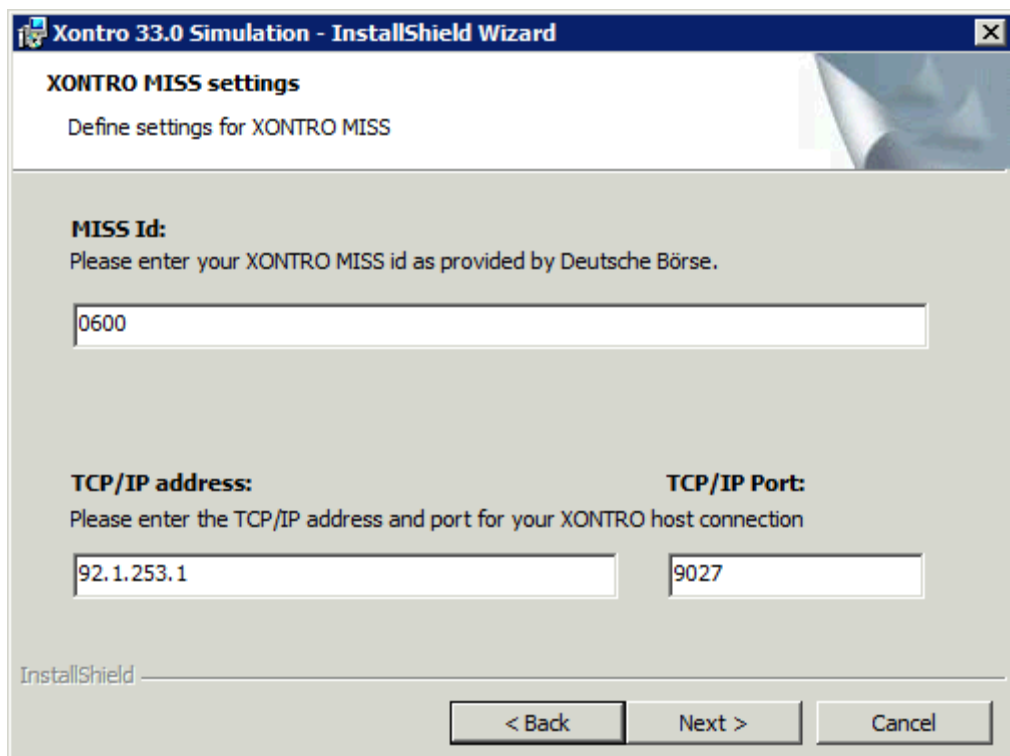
Xontro 33.0 Simulation - InstallShield Wizard

XONTRO MISS settings

Define settings for XONTRO MISS

MISS Id:

Please enter your XONTRO MISS id as provided by Deutsche Börse.

0600

TCP/IP address:

TCP/IP Port:

Please enter the TCP/IP address and port for your XONTRO host connection

92.1.253.1

9027

InstallShield

< Back

Next >

Cancel